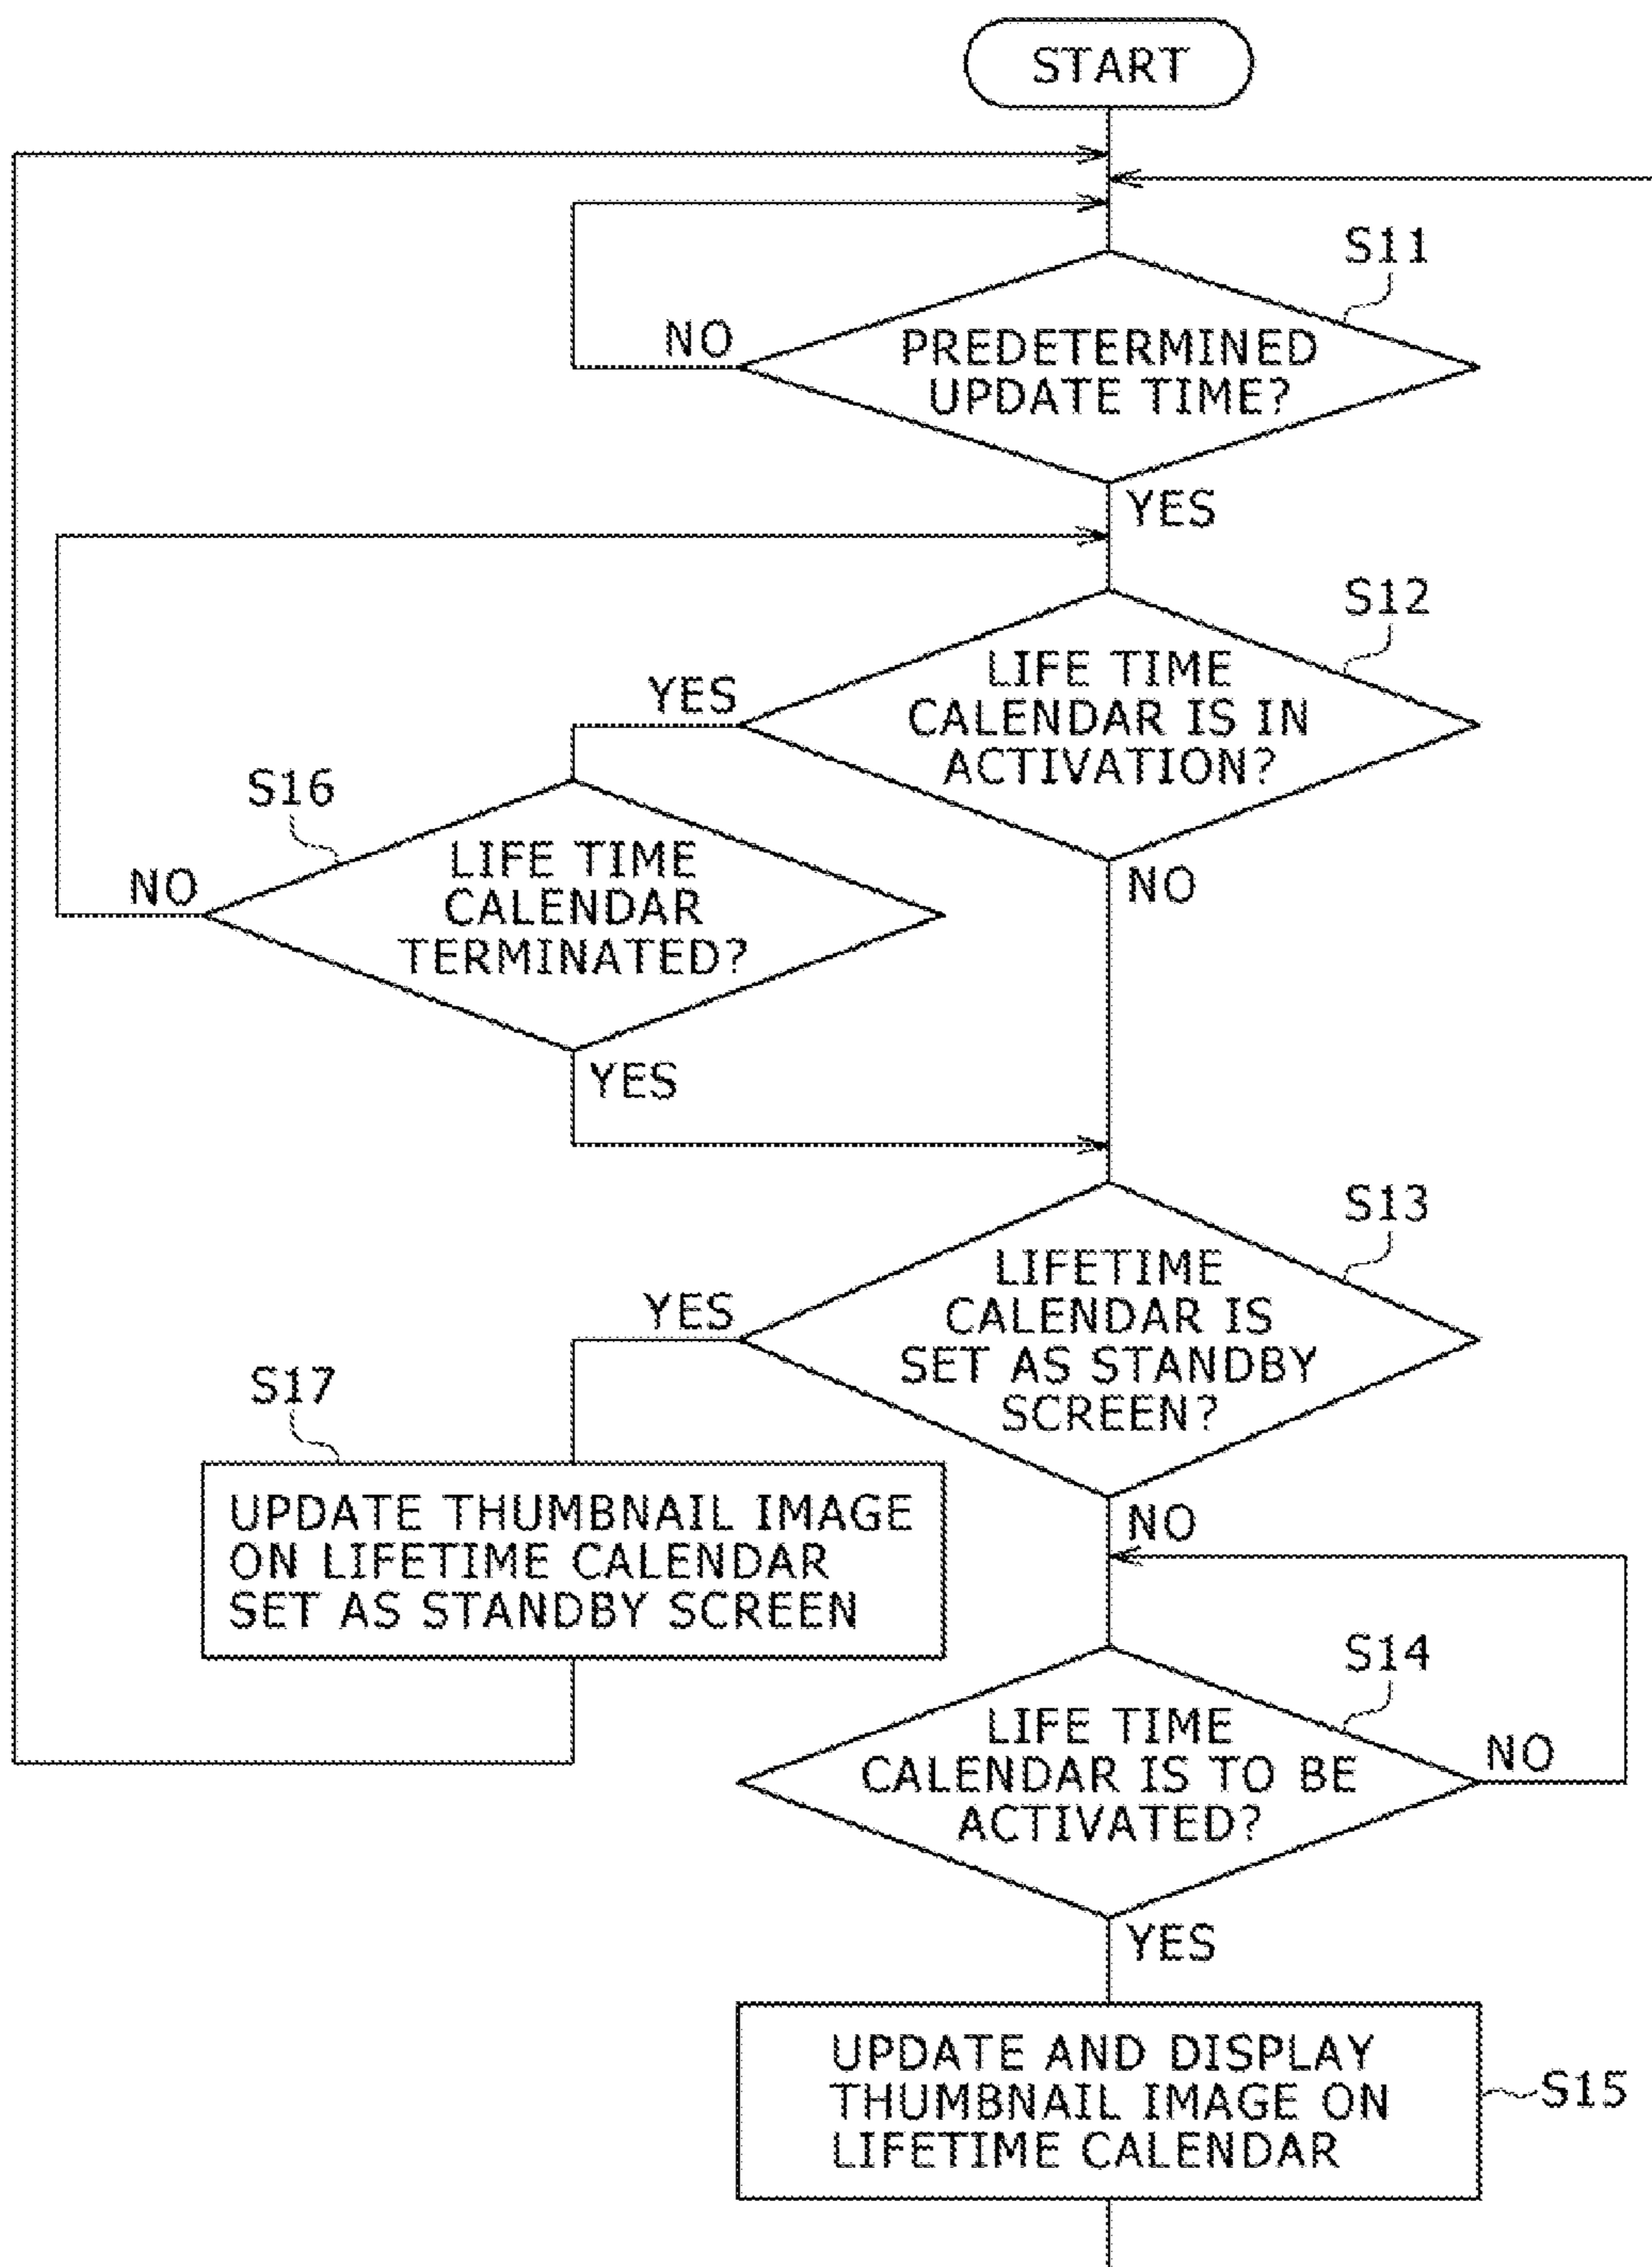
START

S11

NO

PREDETERMINED UPDATE TIME?

YES

S12

YES

LIFE TIME CALENDAR IS IN ACTIVATION?

S16

NO

LIFE TIME CALENDAR TERMINATED?

NO

YES

S13

YES

LIFETIME CALENDAR IS SET AS STANDBY SCREEN?

S17

UPDATE THUMBNAIL IMAGE ON LIFETIME CALENDAR SET AS STANDBY SCREEN

NO

S14

LIFE TIME CALENDAR IS TO BE ACTIVATED?

NO

YES

UPDATE AND DISPLAY THUMBNAIL IMAGE ON LIFETIME CALENDAR

S15